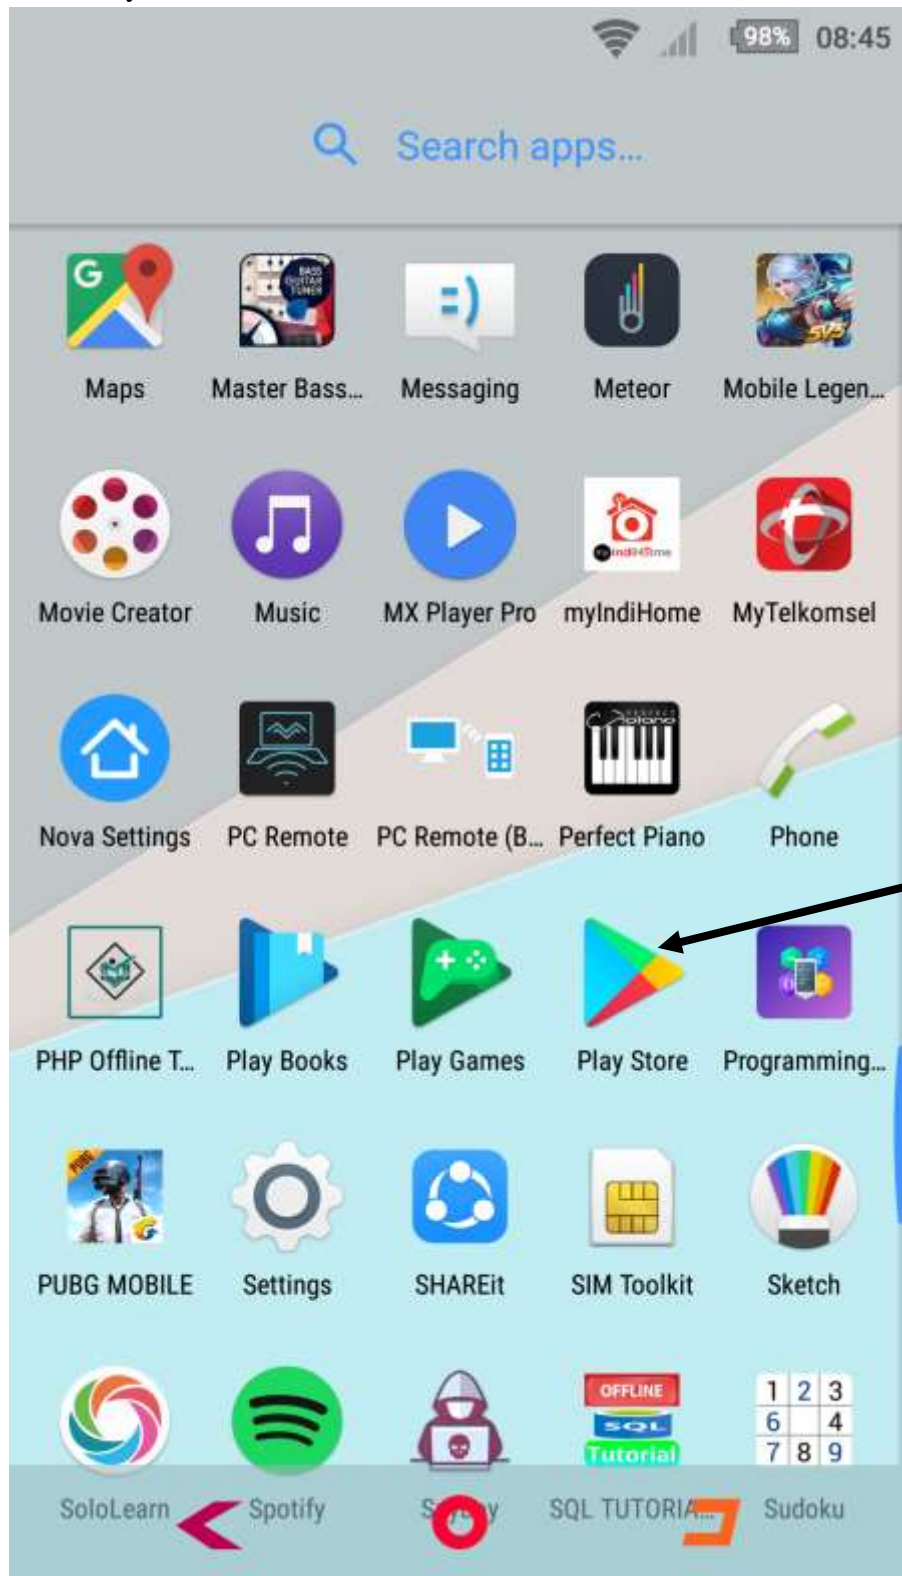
98% 08:45

Search apps...

Maps
Master Bass...
Messaging
Meteor
Mobile Legen...

Movie Creator
Music
MX Player Pro
myIndiHome
MyTelkomsel

Nova Settings
PC Remote
PC Remote (B...
Perfect Piano
Phone

PHP Offline T...
Play Books
Play Games
Play Store
Programming...

PUBG MOBILE
Settings
SHAREit
SIM Toolkit
Sketch

OFFLINE SQL Tutorial
1 2 3 6 4 7 8 9

SoloLearn
Spotify
S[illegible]y
SQL TUTORIA...
Sudoku